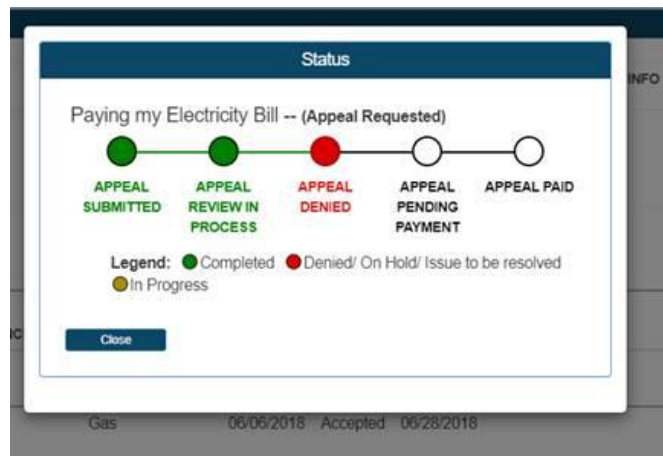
Status

Paying my Electricity Bill -- (Appeal Requested)

APPEAL SUBMITTED

APPEAL REVIEW IN PROCESS

APPEAL DENIED

APPEAL PENDING PAYMENT

APPEAL PAID

Legend: Completed Denied/ On Hold/ Issue to be resolved In Progress

Close

INFO

Gas 06/06/2018 Accepted 06/28/2018